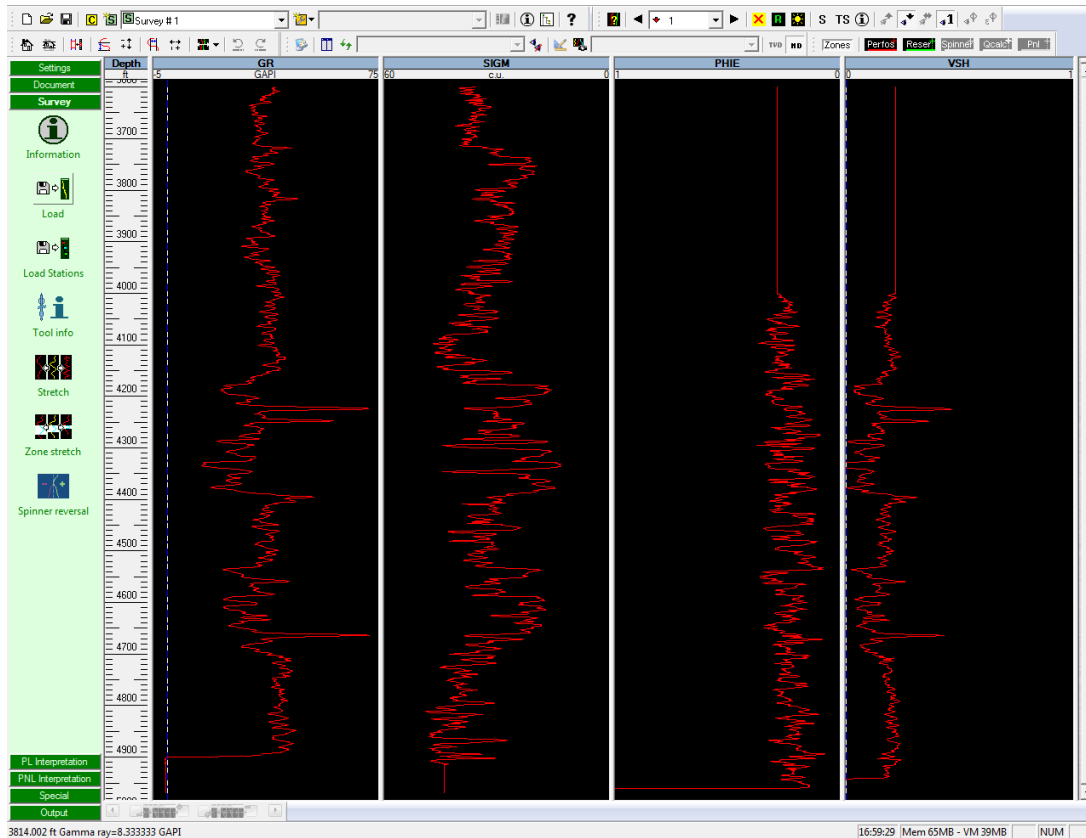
Survey # 1

S TS

TVD MD Zones Perfos Reser Spinner Qcalc Pnl

Settings
Document
Survey
Information
Load
Load Stations
Tool info
Stretch
Zone stretch
Spinner reversal

| Depth ft | GR -5 GAPI 75 | SIGM 60 c.u. 0 | PHIE 1 0 | VSH 0 1 |
|---|---|---|---|---|

3700
3800
3900
4000
4100
4200
4300
4400
4500
4600
4700
4800
4900

PL Interpretation
PNL Interpretation
Special
Output

3814.002 ft Gamma ray=8.333333 GAPI

16:59:29 Mem 65MB - VM 39MB NUM